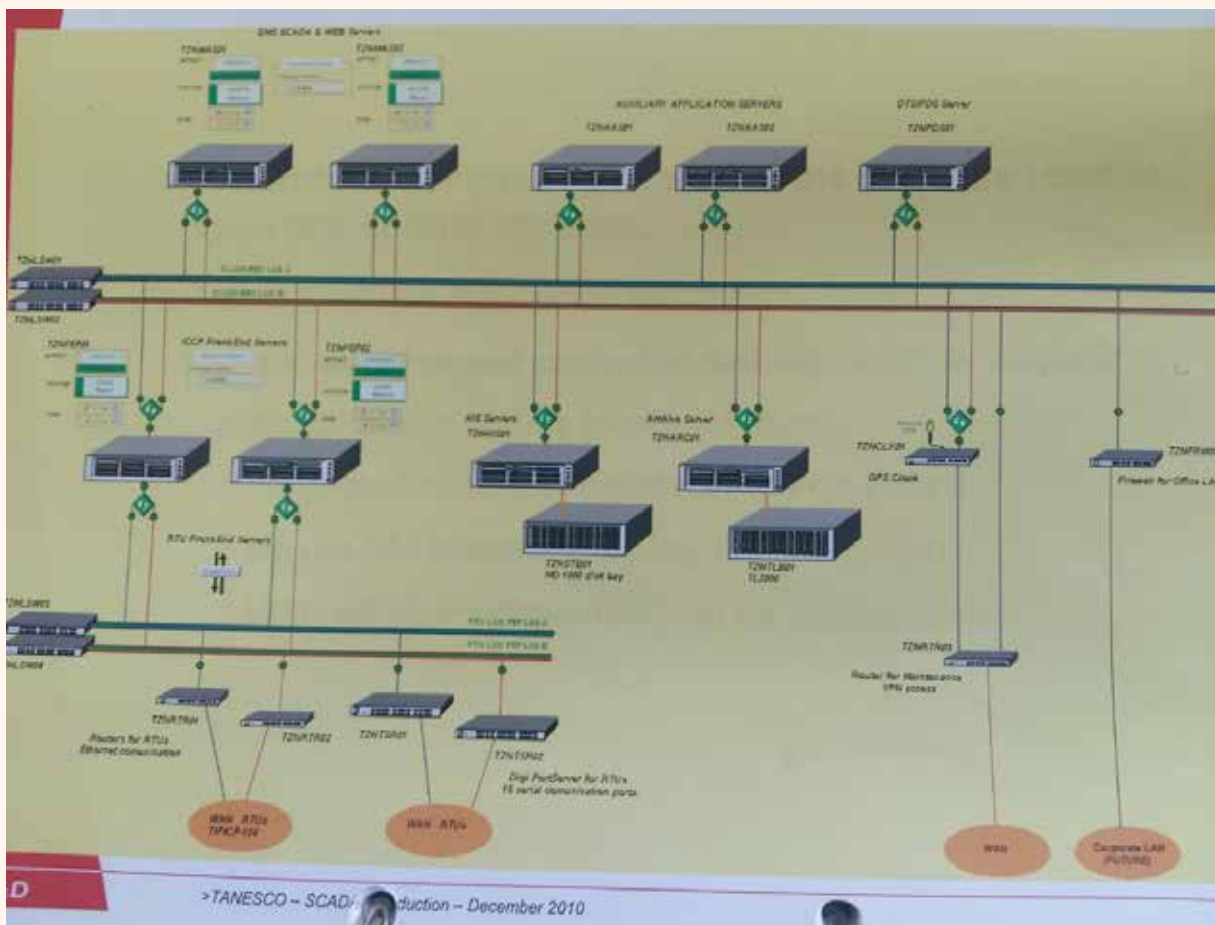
EMS SCADA & WEB Servers

T2NMS01

T2NMS02

AUXILIARY APPLICATION SERVERS

T2NAA01

T2NAA02

DTS/PDS Server

T2NPD01

T2NLSW01

SCADA/EMS LAN A

SCADA/EMS LAN B

T2NLSW02

T2NFE01

ICCP FrontEnd Servers

T2NFE02

HIS Servers

T2NHIS01

Archive Server

T2NARQ01

T2NCLK01

GPS Clock

T2NFW01

Firewall for Office LA

RTU FrontEnd Servers

T2NST01

MD 1000 disk bay

T2NTL01

TL2000

T2NLSW03

T2NLSW04

RTU LAN FEP LAN A

RTU LAN FEP LAN B

T2NRT03

Router for Maintenance VPN access

T2NRT01

Routers for RTUs Ethernet communication

T2NRT02

T2NTS01

T2NTS02

Digi PortServer for RTUs 16 serial communication ports

WAN RTUs TIPICP-104

WAN RTUs

Web

Corporate LAN (FUTURE)

D

>TANESCO – SCAD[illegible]duction – December 2010